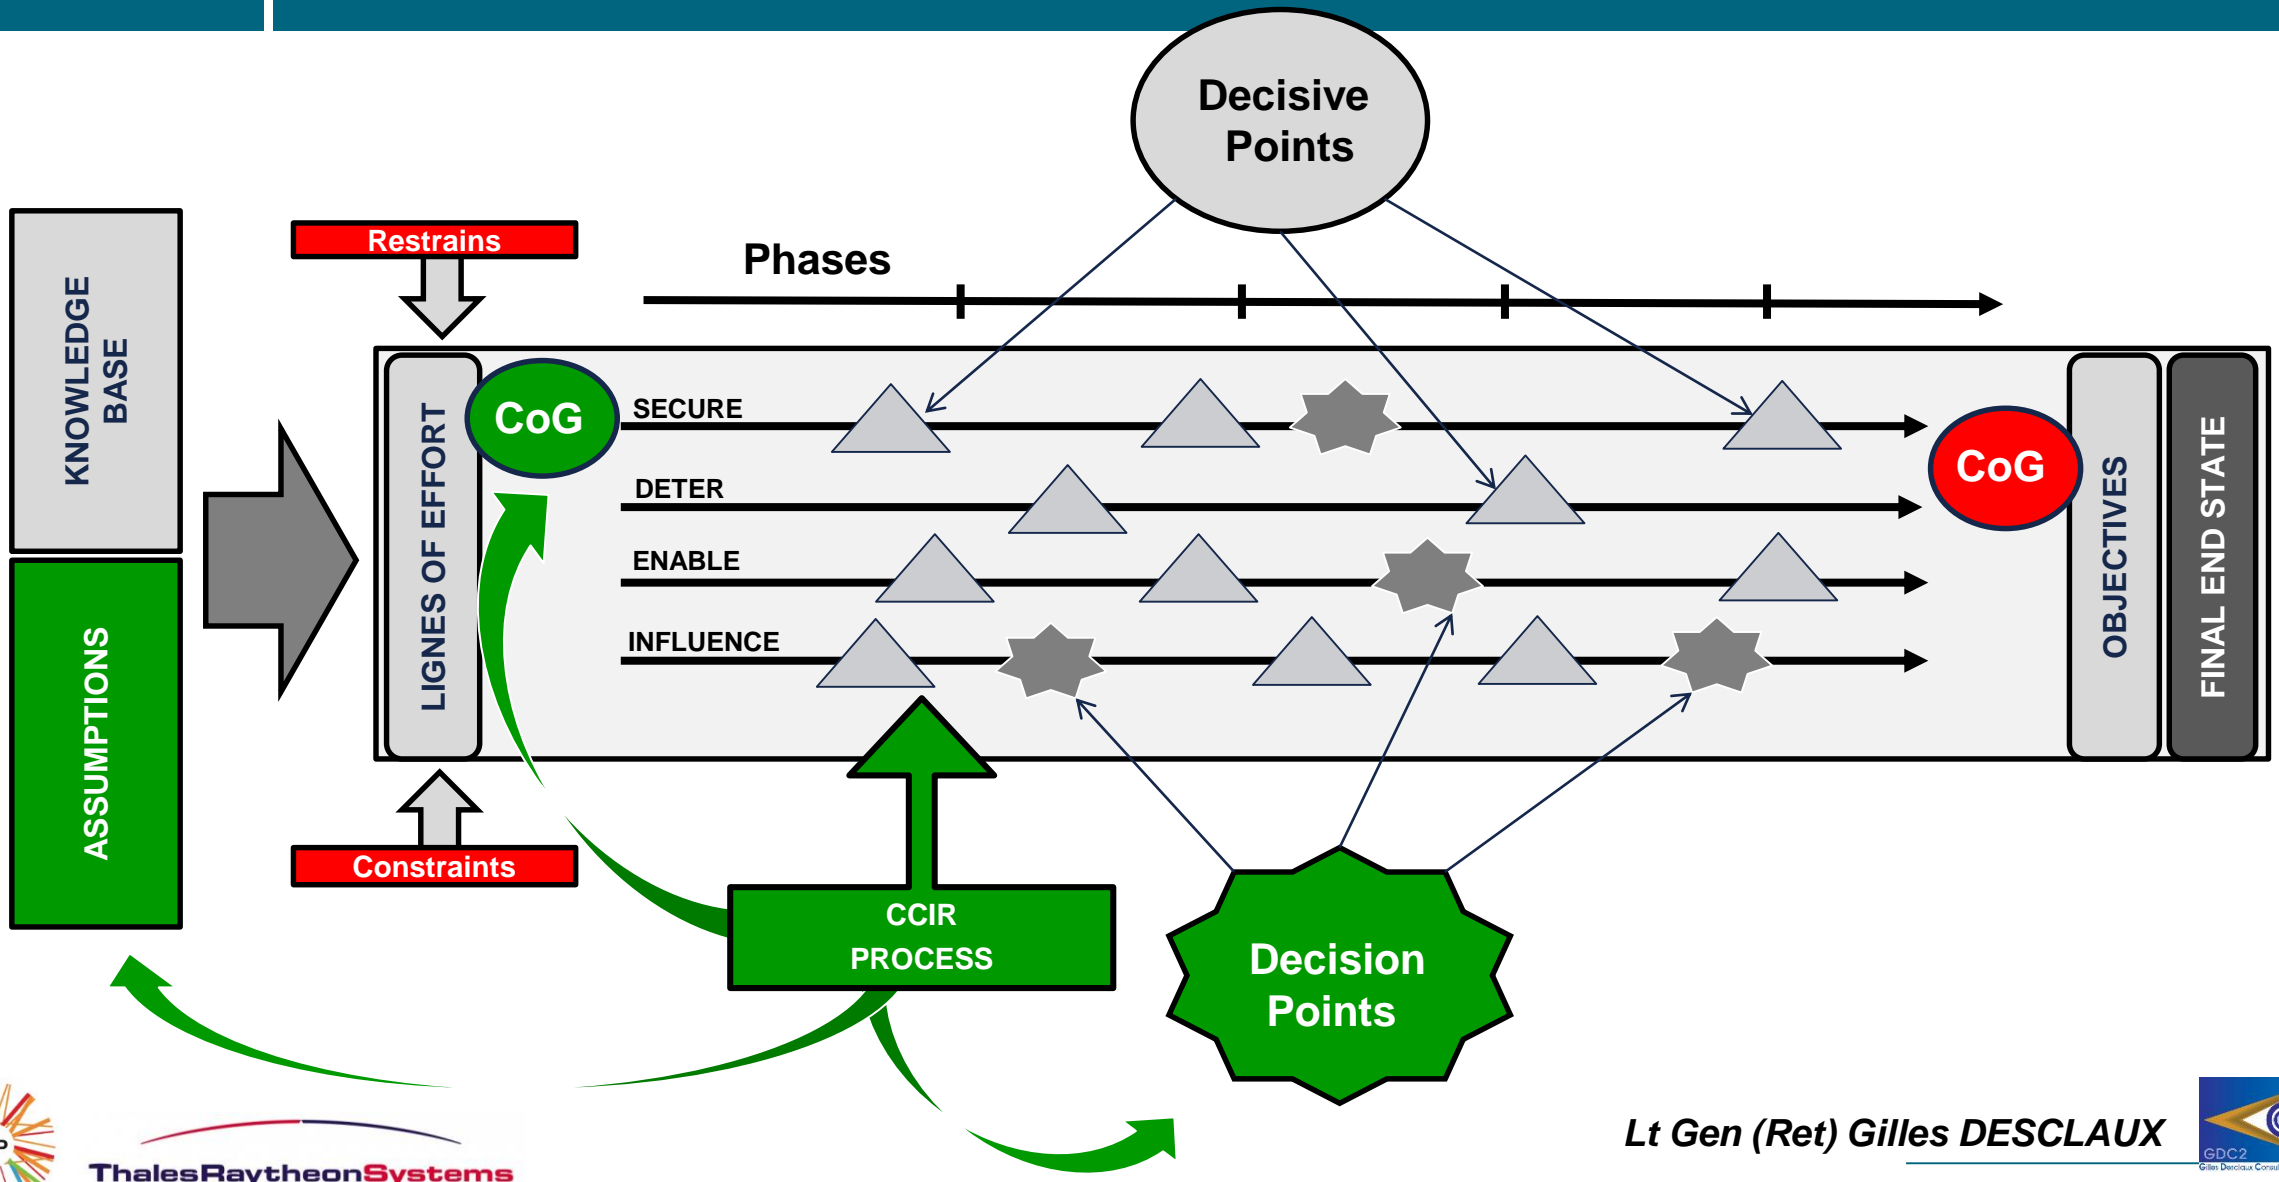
Decisive Points

KNOWLEDGE BASE

Restrains

Phases

LIGNES OF EFFORT

CoG

SECURE

DETER

ENABLE

INFLUENCE

CoG

OBJECTIVES

FINAL END STATE

ASSUMPTIONS

Constraints

CCIR PROCESS

Decision Points

ThalesRaytheonSystems

Lt Gen (Ret) Gilles DESCLAUX

GDC2